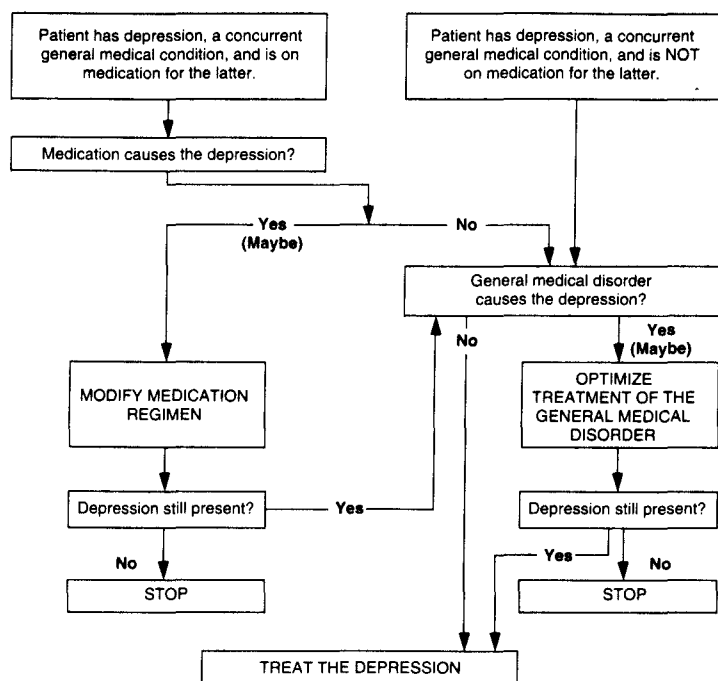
Patient has depression, a concurrent general medical condition, and is on medication for the latter.

Patient has depression, a concurrent general medical condition, and is NOT on medication for the latter.

Medication causes the depression?

Yes (Maybe)

No

General medical disorder causes the depression?

No

Yes (Maybe)

MODIFY MEDICATION REGIMEN

OPTIMIZE TREATMENT OF THE GENERAL MEDICAL DISORDER

Depression still present?

Yes

Depression still present?

No

Yes

No

STOP

STOP

TREAT THE DEPRESSION